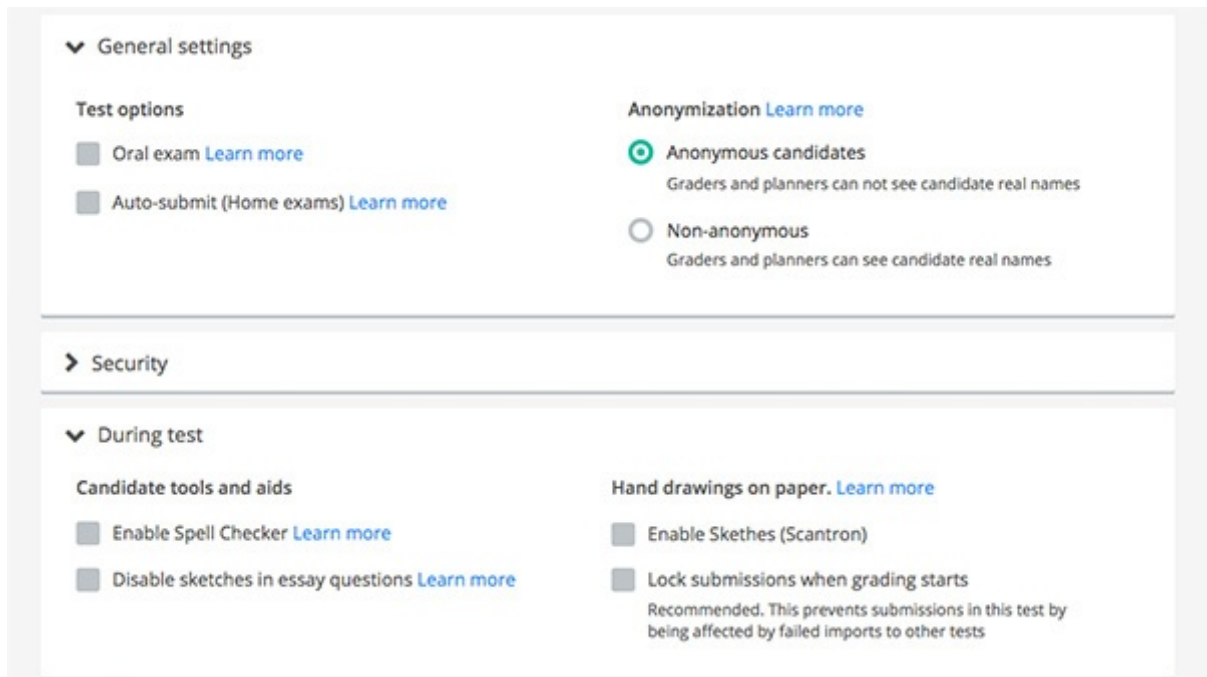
General settings

Test options

Oral exam Learn more

Auto-submit (Home exams) Learn more

Anonymization Learn more

Anonymous candidates
Graders and planners can not see candidate real names

Non-anonymous
Graders and planners can see candidate real names

Security

During test

Candidate tools and aids

Enable Spell Checker Learn more

Disable sketches in essay questions Learn more

Hand drawings on paper. Learn more

Enable Skethes (Scantron)

Lock submissions when grading starts
Recommended. This prevents submissions in this test by being affected by failed imports to other tests